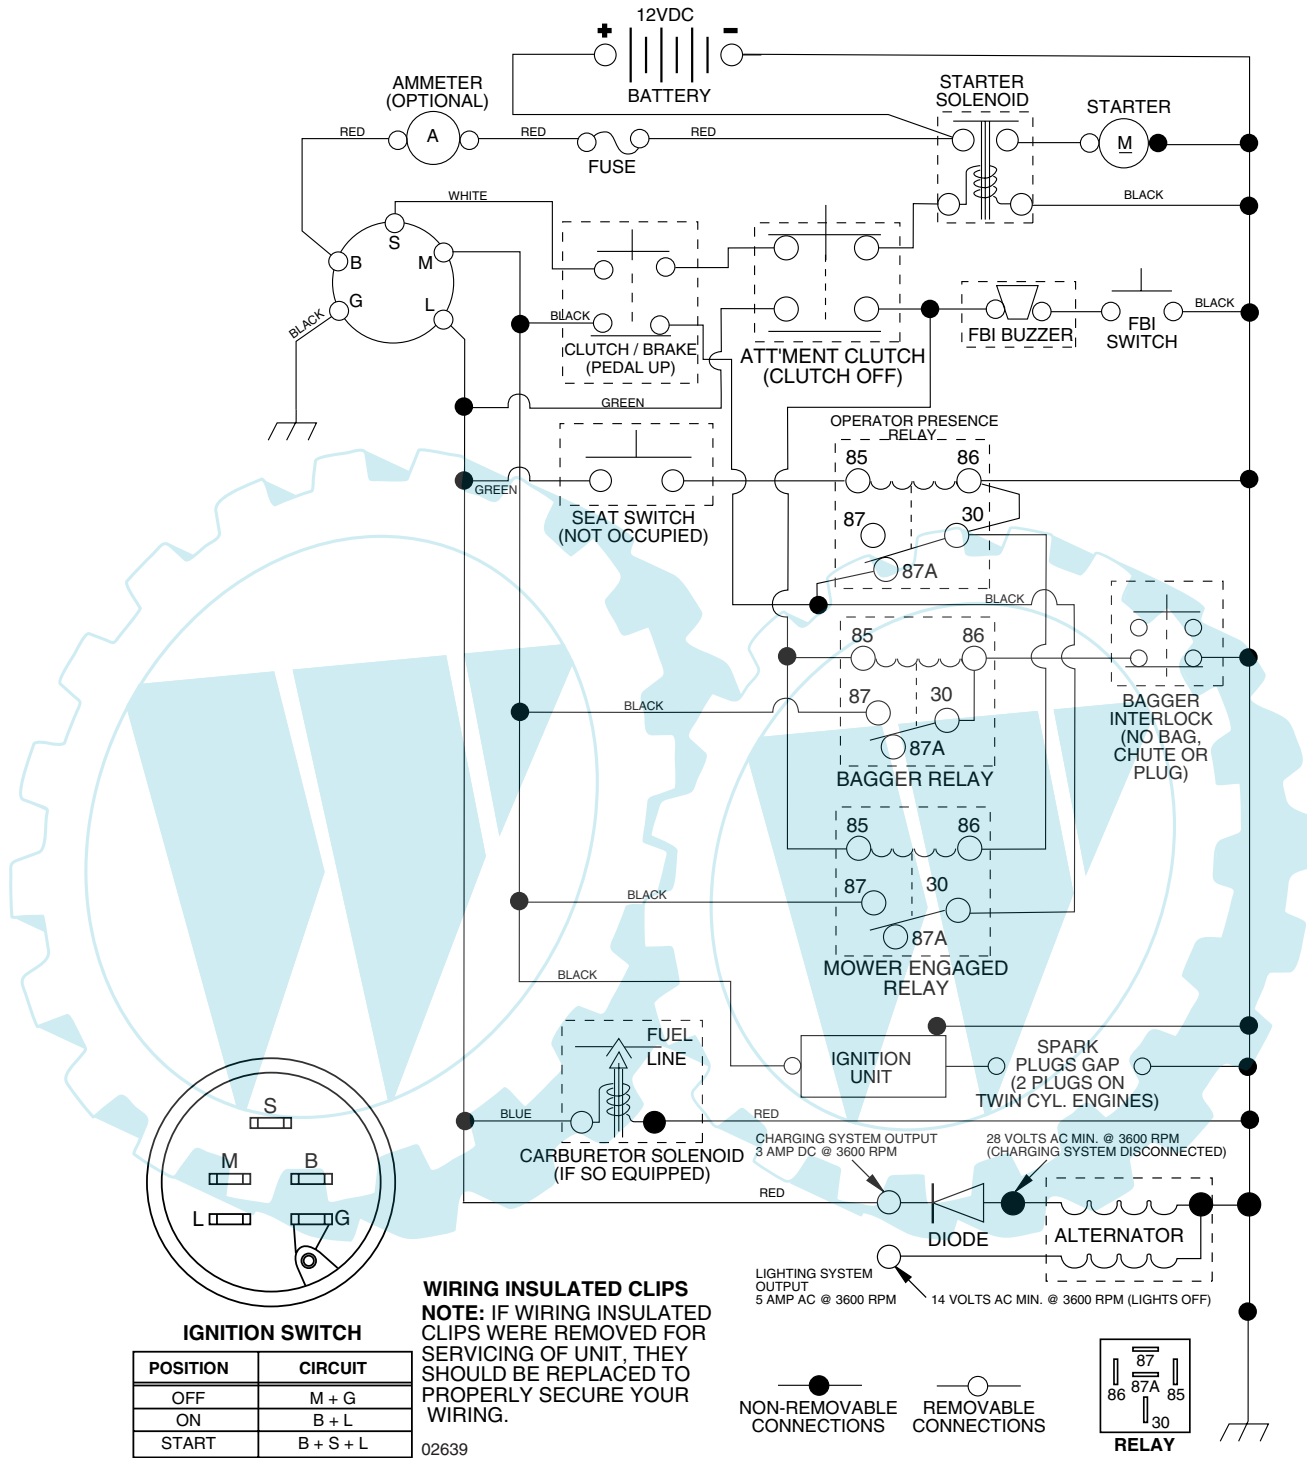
12VDC
BATTERY
AMMETER (OPTIONAL)
A
RED
RED
RED
FUSE
STARTER SOLENOID
STARTER
M
BLACK
WHITE
S
B
M
G
L
BLACK
BLACK
CLUTCH / BRAKE (PEDAL UP)
ATT'MENT CLUTCH (CLUTCH OFF)
FBI BUZZER
FBI SWITCH
BLACK
GREEN
OPERATOR PRESENCE RELAY
85
86
87
30
87A
GREEN
SEAT SWITCH (NOT OCCUPIED)
BLACK
85
86
87
30
87A
BAGGER RELAY
BLACK
BAGGER INTERLOCK (NO BAG, CHUTE OR PLUG)
85
86
87
30
87A
BLACK
MOWER ENGAGED RELAY
BLACK
FUEL LINE
IGNITION UNIT
SPARK PLUGS GAP (2 PLUGS ON TWIN CYL. ENGINES)
BLUE
RED
CARBURETOR SOLENOID (IF SO EQUIPPED)
CHARGING SYSTEM OUTPUT 3 AMP DC @ 3600 RPM
28 VOLTS AC MIN. @ 3600 RPM (CHARGING SYSTEM DISCONNECTED)
RED
DIODE
ALTERNATOR
LIGHTING SYSTEM OUTPUT 5 AMP AC @ 3600 RPM
14 VOLTS AC MIN. @ 3600 RPM (LIGHTS OFF)
S
M
B
L
G
IGNITION SWITCH

| POSITION | CIRCUIT |
|---|---|
| OFF | M + G |
| ON | B + L |
| START | B + S + L |

WIRING INSULATED CLIPS
NOTE: IF WIRING INSULATED CLIPS WERE REMOVED FOR SERVICING OF UNIT, THEY SHOULD BE REPLACED TO PROPERLY SECURE YOUR WIRING.
02639
NON-REMOVABLE CONNECTIONS
REMOVABLE CONNECTIONS
87
87A
86
85
30
RELAY